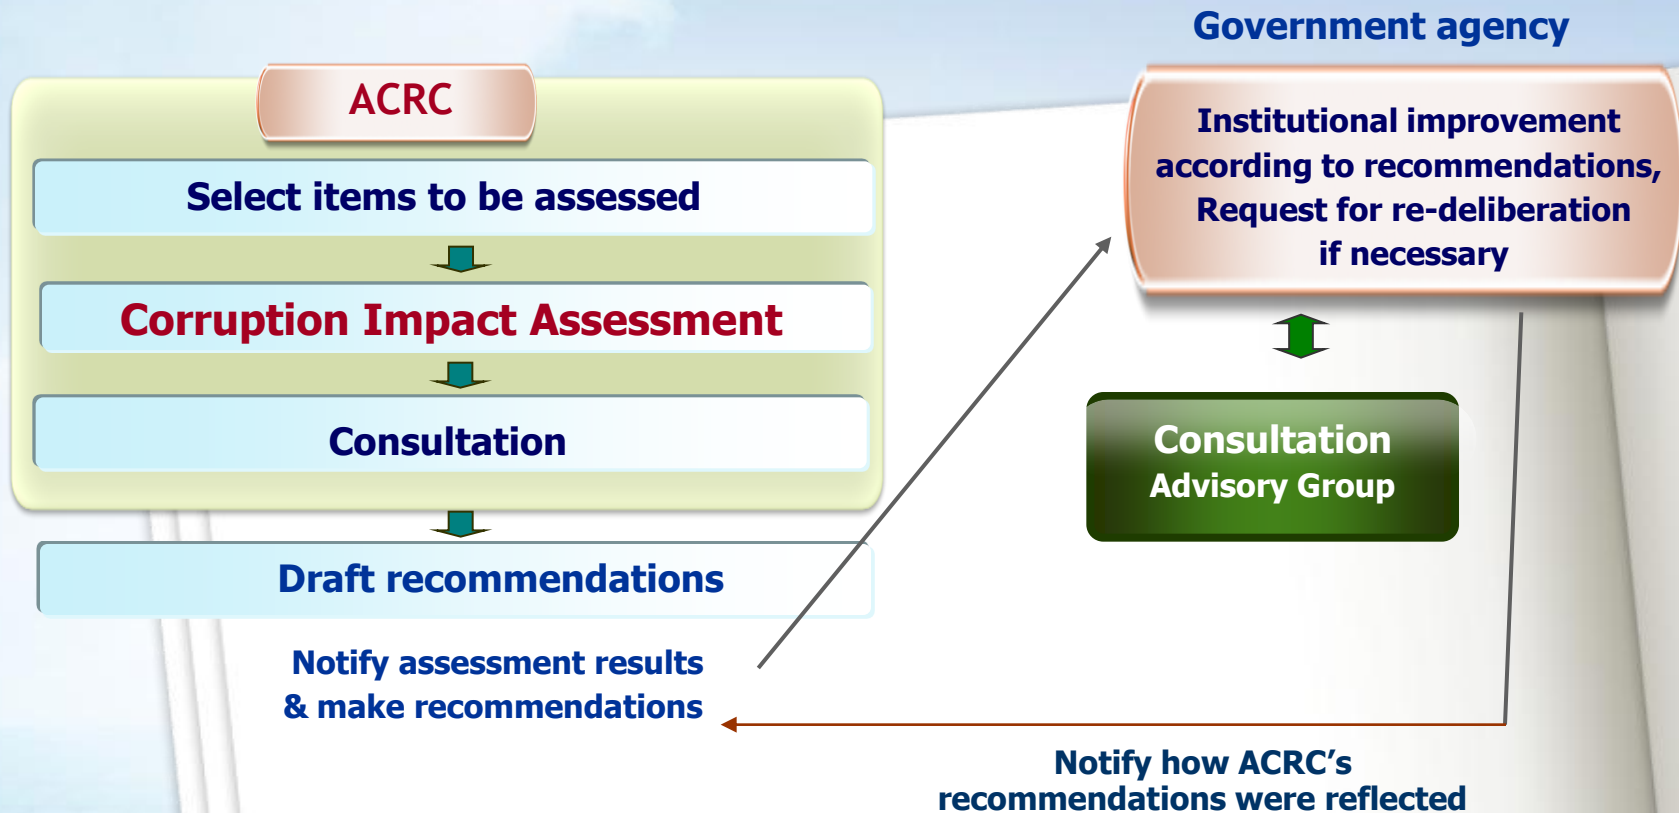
Government agency

ACRC

Select items to be assessed

Corruption Impact Assessment

Consultation

Draft recommendations

Notify assessment results & make recommendations

Institutional improvement according to recommendations, Request for re-deliberation if necessary

Consultation Advisory Group

Notify how ACRC's recommendations were reflected